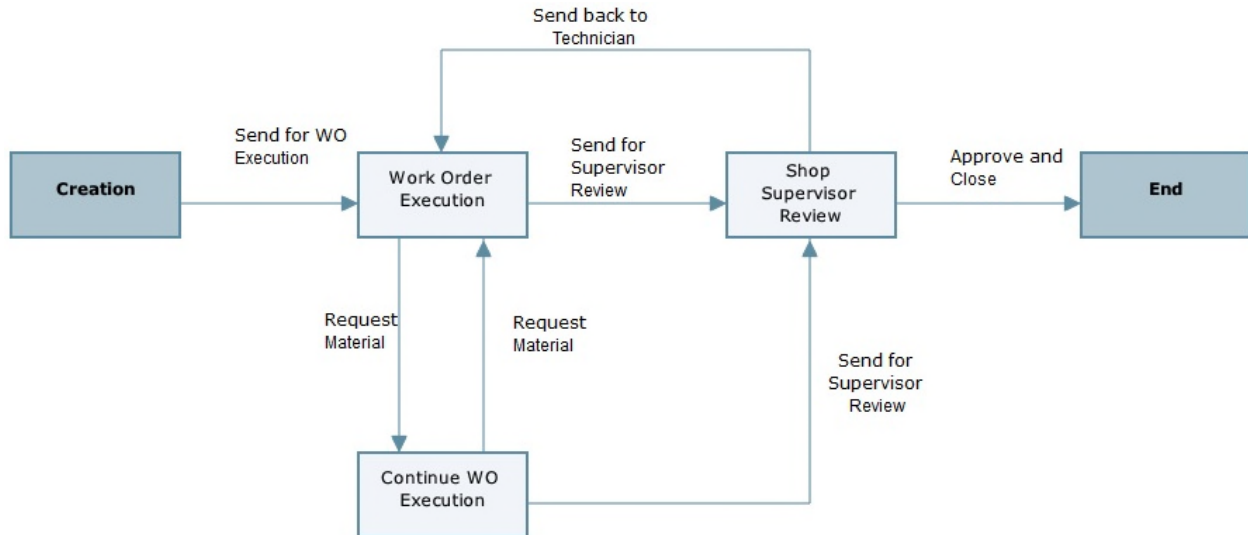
Send back to Technician

Send for WO Execution

Creation

Work Order Execution

Send for Supervisor Review

Shop Supervisor Review

Approve and Close

End

Request Material

Request Material

Send for Supervisor Review

Continue WO Execution